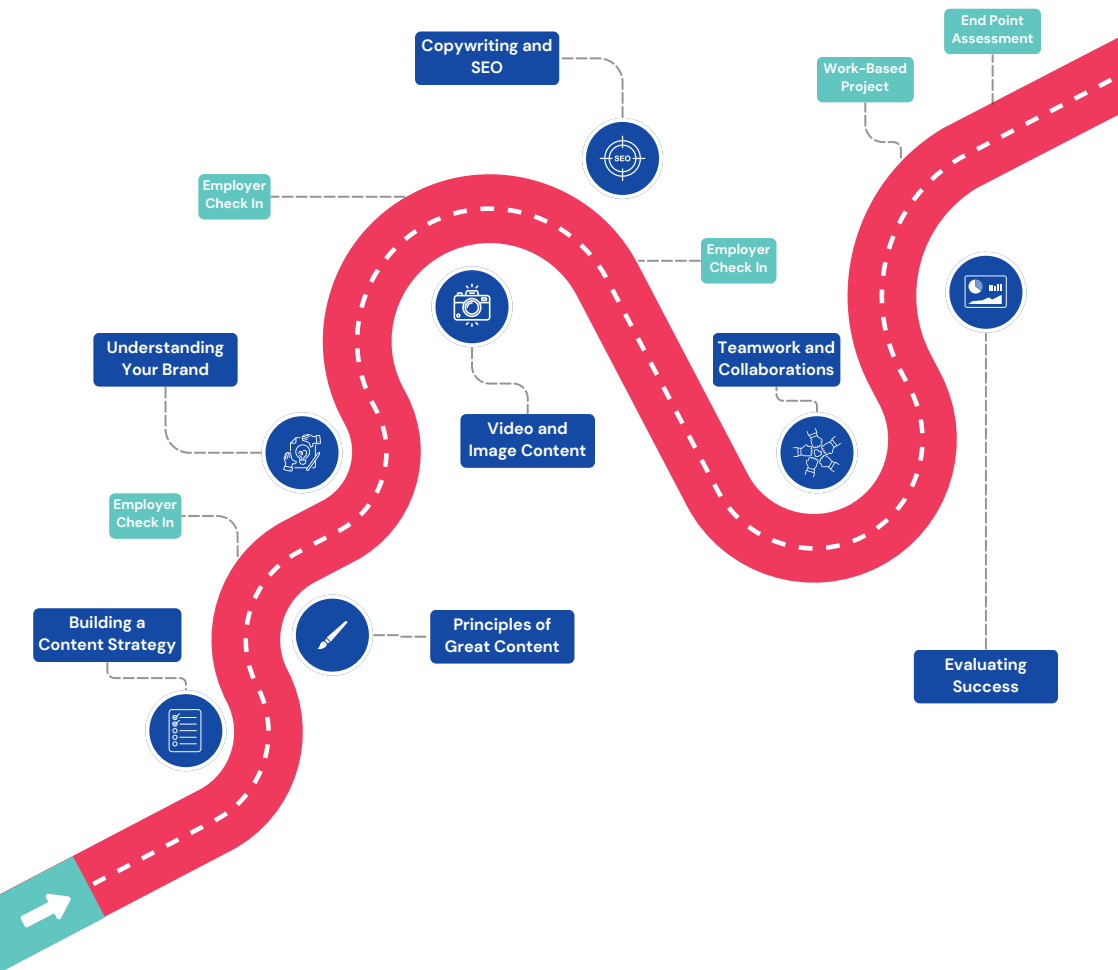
Building a Content Strategy

Principles of Great Content

Employer Check In

Understanding Your Brand

Employer Check In

Video and Image Content

Copywriting and SEO

SEO

Employer Check In

Teamwork and Collaborations

Work-Based Project

End Point Assessment

Evaluating Success